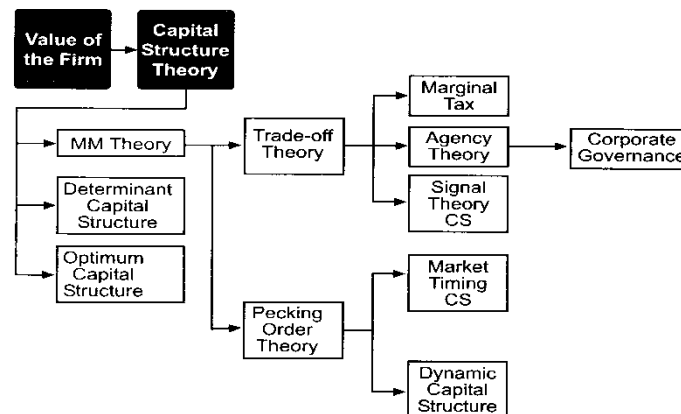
Value of the Firm

Capital Structure Theory

MM Theory

Determinant Capital Structure

Optimum Capital Structure

Trade-off Theory

Pecking Order Theory

Marginal Tax

Agency Theory

Signal Theory CS

Corporate Governance

Market Timing CS

Dynamic Capital Structure